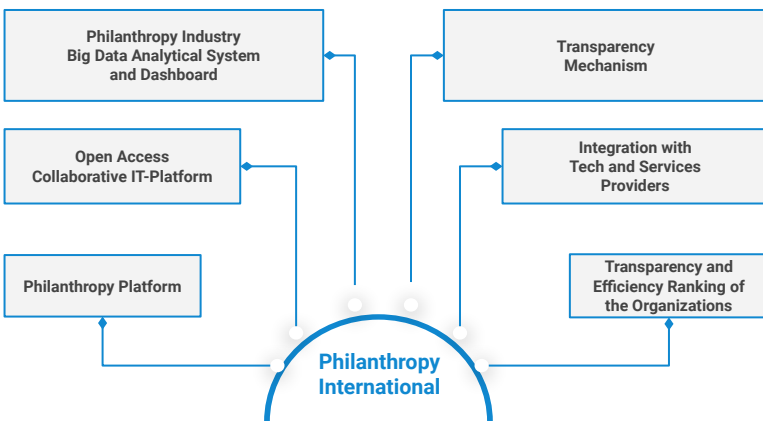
Philanthropy Industry Big Data Analytical System and Dashboard

Open Access Collaborative IT-Platform

Philanthropy Platform

Transparency Mechanism

Integration with Tech and Services Providers

Transparency and Efficiency Ranking of the Organizations

Philanthropy International